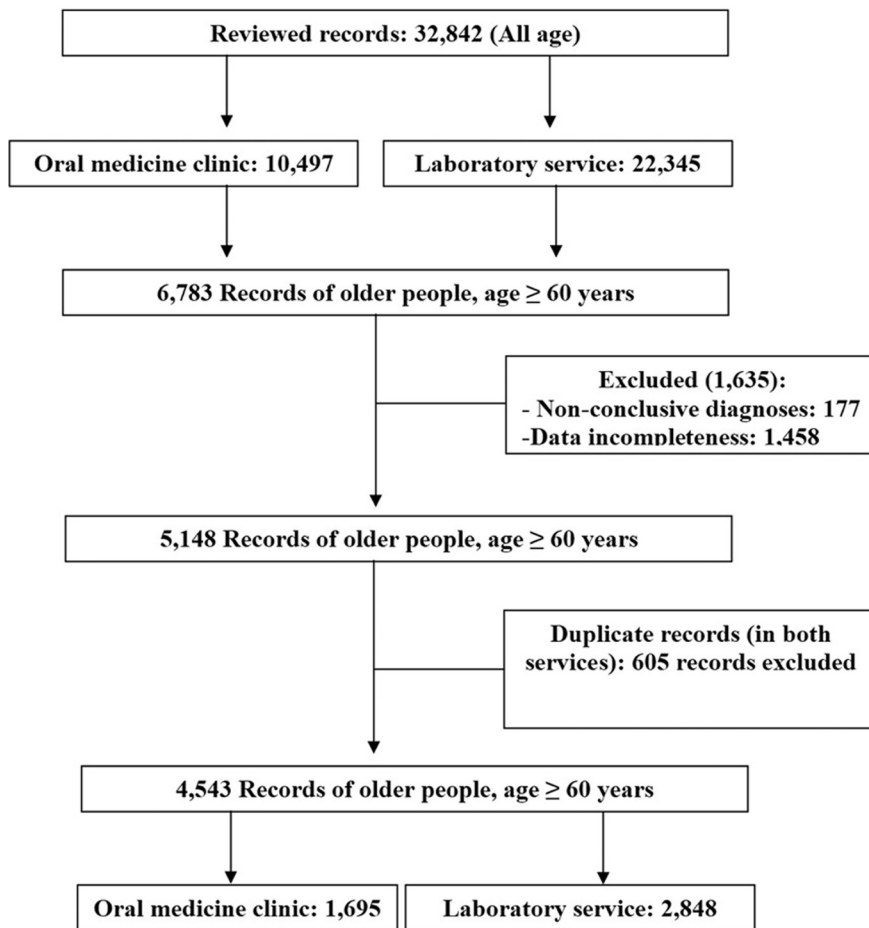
Reviewed records: 32,842 (All age)

Oral medicine clinic: 10,497

Laboratory service: 22,345

6,783 Records of older people, age $\geq$ 60 years

Excluded (1,635):
- Non-conclusive diagnoses: 177
-Data incompleteness: 1,458

5,148 Records of older people, age $\geq$ 60 years

Duplicate records (in both services): 605 records excluded

4,543 Records of older people, age $\geq$ 60 years

Oral medicine clinic: 1,695

Laboratory service: 2,848